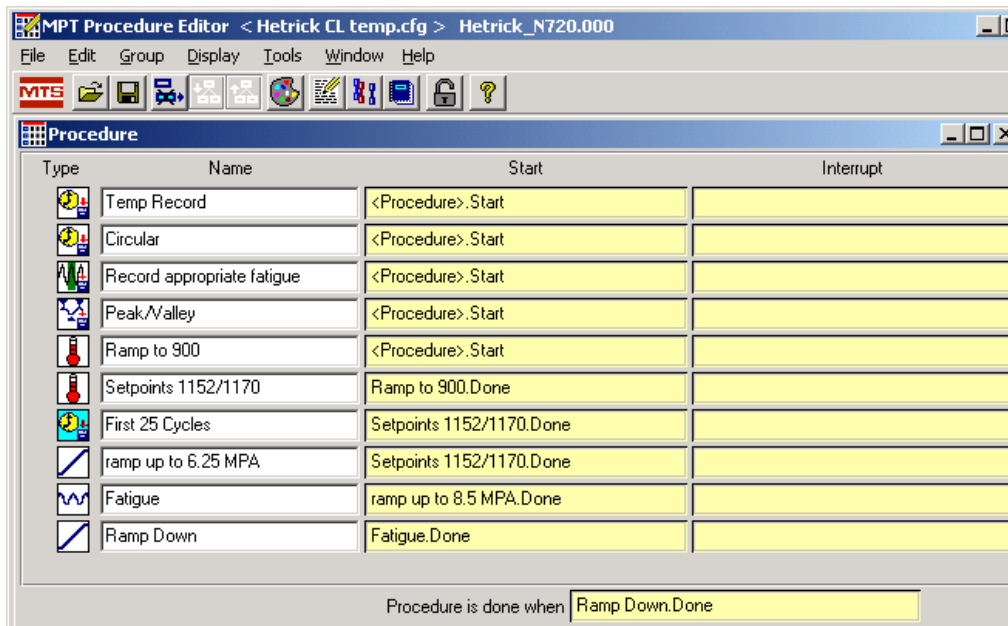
MPT Procedure Editor < Hetrick CL temp.cfg > Hetrick_N720.000

File Edit Group Display Tools Window Help

MTS

Procedure

| Type | Name | Start | Interrupt |
|---|---|---|---|
| | Temp Record | <Procedure>.Start | |
| | Circular | <Procedure>.Start | |
| | Record appropriate fatigue | <Procedure>.Start | |
| | Peak/Valley | <Procedure>.Start | |
| | Ramp to 900 | <Procedure>.Start | |
| | Setpoints 1152/1170 | Ramp to 900.Done | |
| | First 25 Cycles | Setpoints 1152/1170.Done | |
| | ramp up to 6.25 MPA | Setpoints 1152/1170.Done | |
| | Fatigue | ramp up to 8.5 MPA.Done | |
| | Ramp Down | Fatigue.Done | |

Procedure is done when Ramp Down.Done